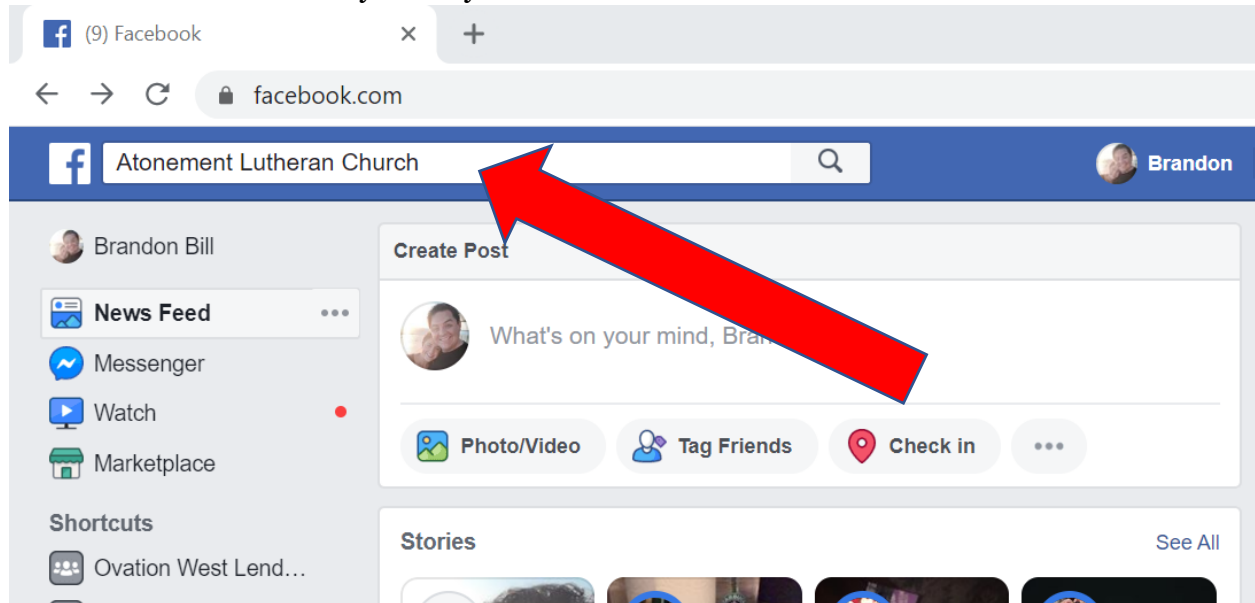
(9) Facebook ×
+
facebook.com
Atonement Lutheran Church
Brandon
Brandon Bill
News Feed
Messenger
Watch
Marketplace
Shortcuts
Ovation West Lend…
Create Post
What's on your mind, Bran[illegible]
Photo/Video
Tag Friends
Check in
Stories
See All